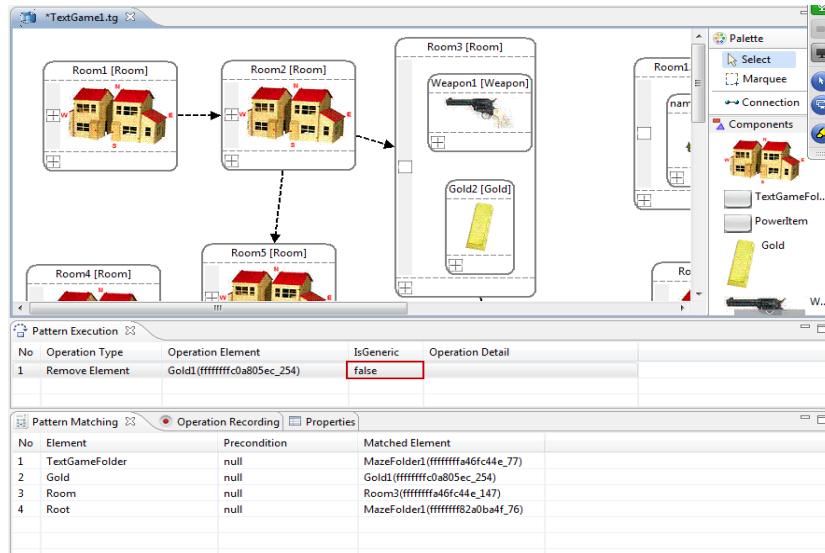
*TextGame1.tg

Room1 [Room]

N
W
E
S

Room2 [Room]

N
W
E
S

Room3 [Room]

Weapon1 [Weapon]

Gold2 [Gold]

Room1

nam

Room4 [Room]

Room5 [Room]

Ro

Palette

Select

Marquee

Connection

Components

TextGameFol...

PowerItem

Gold

W...

Pattern Execution

| No | Operation Type | Operation Element | IsGeneric | Operation Detail |
|---|---|---|---|---|
| 1 | Remove Element | Gold1(ffffffffc0a805ec_254) | false | |

Pattern Matching
Operation Recording
Properties

| No | Element | Precondition | Matched Element |
|---|---|---|---|
| 1 | TextGameFolder | null | MazeFolder1(ffffffffa46fc44e_77) |
| 2 | Gold | null | Gold1(ffffffffc0a805ec_254) |
| 3 | Room | null | Room3(ffffffffa46fc44e_147) |
| 4 | Root | null | MazeFolder1(ffffffff82a0ba4f_76) |